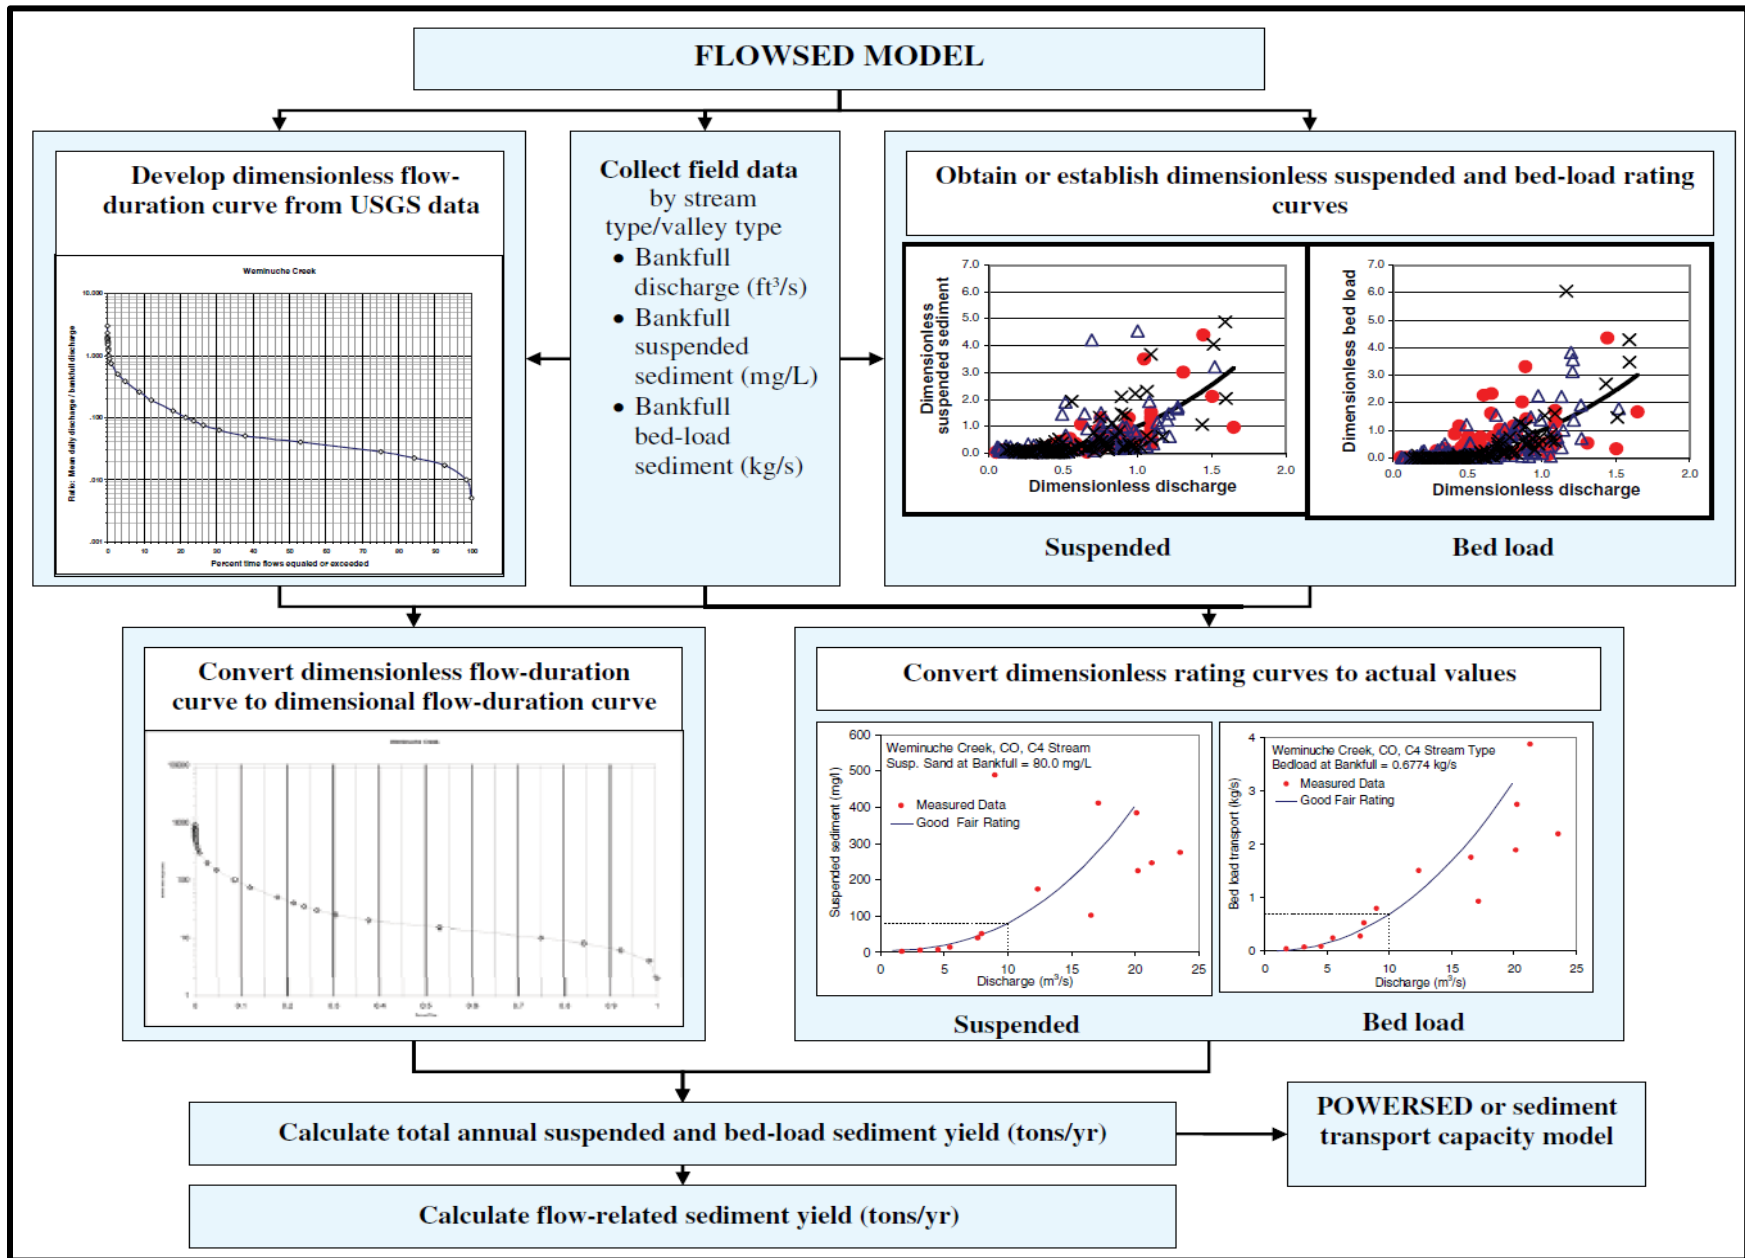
FLOWSED MODEL

Develop dimensionless flow-duration curve from USGS data

Weminuche Creek

10.000
1.000
.100
.010
.001

Ratio: Mean daily discharge / bankfull discharge

0 10 20 30 40 50 60 70 80 90 100

Percent time flows equaled or exceeded

Collect field data by stream type/valley type
• Bankfull discharge (ft³/s)
• Bankfull suspended sediment (mg/L)
• Bankfull bed-load sediment (kg/s)

Obtain or establish dimensionless suspended and bed-load rating curves

Dimensionless suspended sediment

7.0
6.0
5.0
4.0
3.0
2.0
1.0
0.0

0.0 0.5 1.0 1.5 2.0

Dimensionless discharge

Dimensionless bed load

7.0
6.0
5.0
4.0
3.0
2.0
1.0
0.0

0.0 0.5 1.0 1.5 2.0

Dimensionless discharge

Suspended

Bed load

Convert dimensionless flow-duration curve to dimensional flow-duration curve

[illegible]

10000
1000
100
10
1

0 0.1 0.2 0.3 0.4 0.5 0.6 0.7 0.8 0.9 1

Convert dimensionless rating curves to actual values

Weminuche Creek, CO, C4 Stream
Susp. Sand at Bankfull = 80.0 mg/L
Measured Data
Good Fair Rating

Suspended sediment (mg/l)

600
500
400
300
200
100
0

0 5 10 15 20 25

Discharge (m³/s)

Weminuche Creek, CO, C4 Stream Type
Bedload at Bankfull = 0.6774 kg/s
Measured Data
Good Fair Rating

Bed load transport (kg/s)

4
3
2
1
0

0 5 10 15 20 25

Discharge (m³/s)

Suspended

Bed load

Calculate total annual suspended and bed-load sediment yield (tons/yr)

POWERSED or sediment transport capacity model

Calculate flow-related sediment yield (tons/yr)